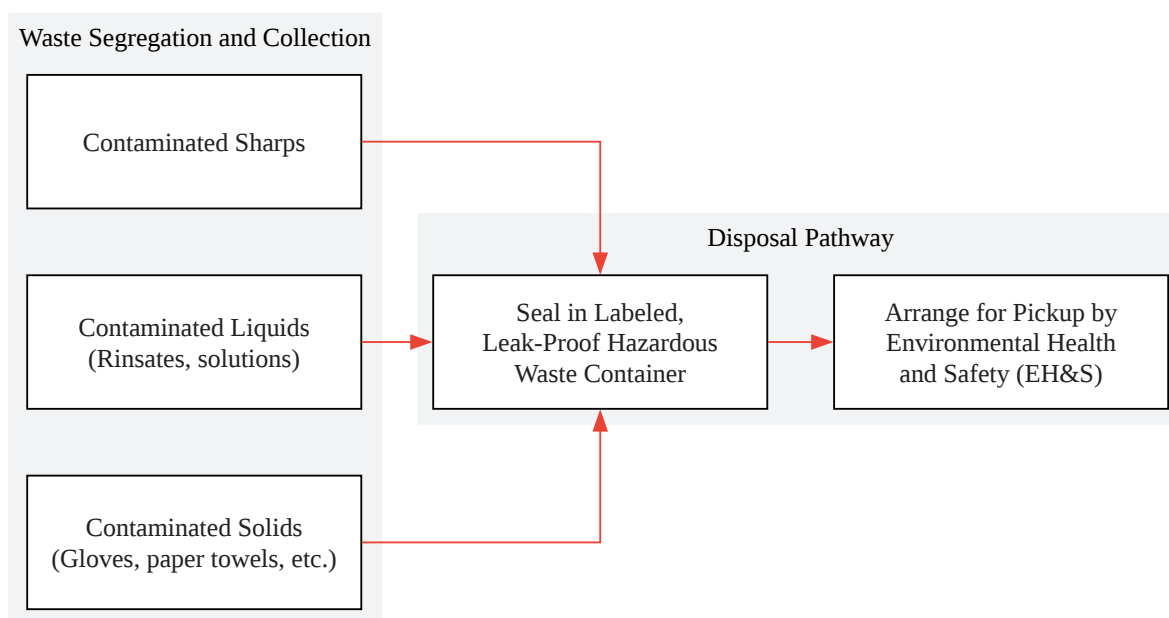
Waste Segregation and Collection

Contaminated Sharps

Contaminated Liquids
(Rinsates, solutions)

Contaminated Solids
(Gloves, paper towels, etc.)

Disposal Pathway

Seal in Labeled,
Leak-Proof Hazardous
Waste Container

Arrange for Pickup by
Environmental Health
and Safety (EH&S)